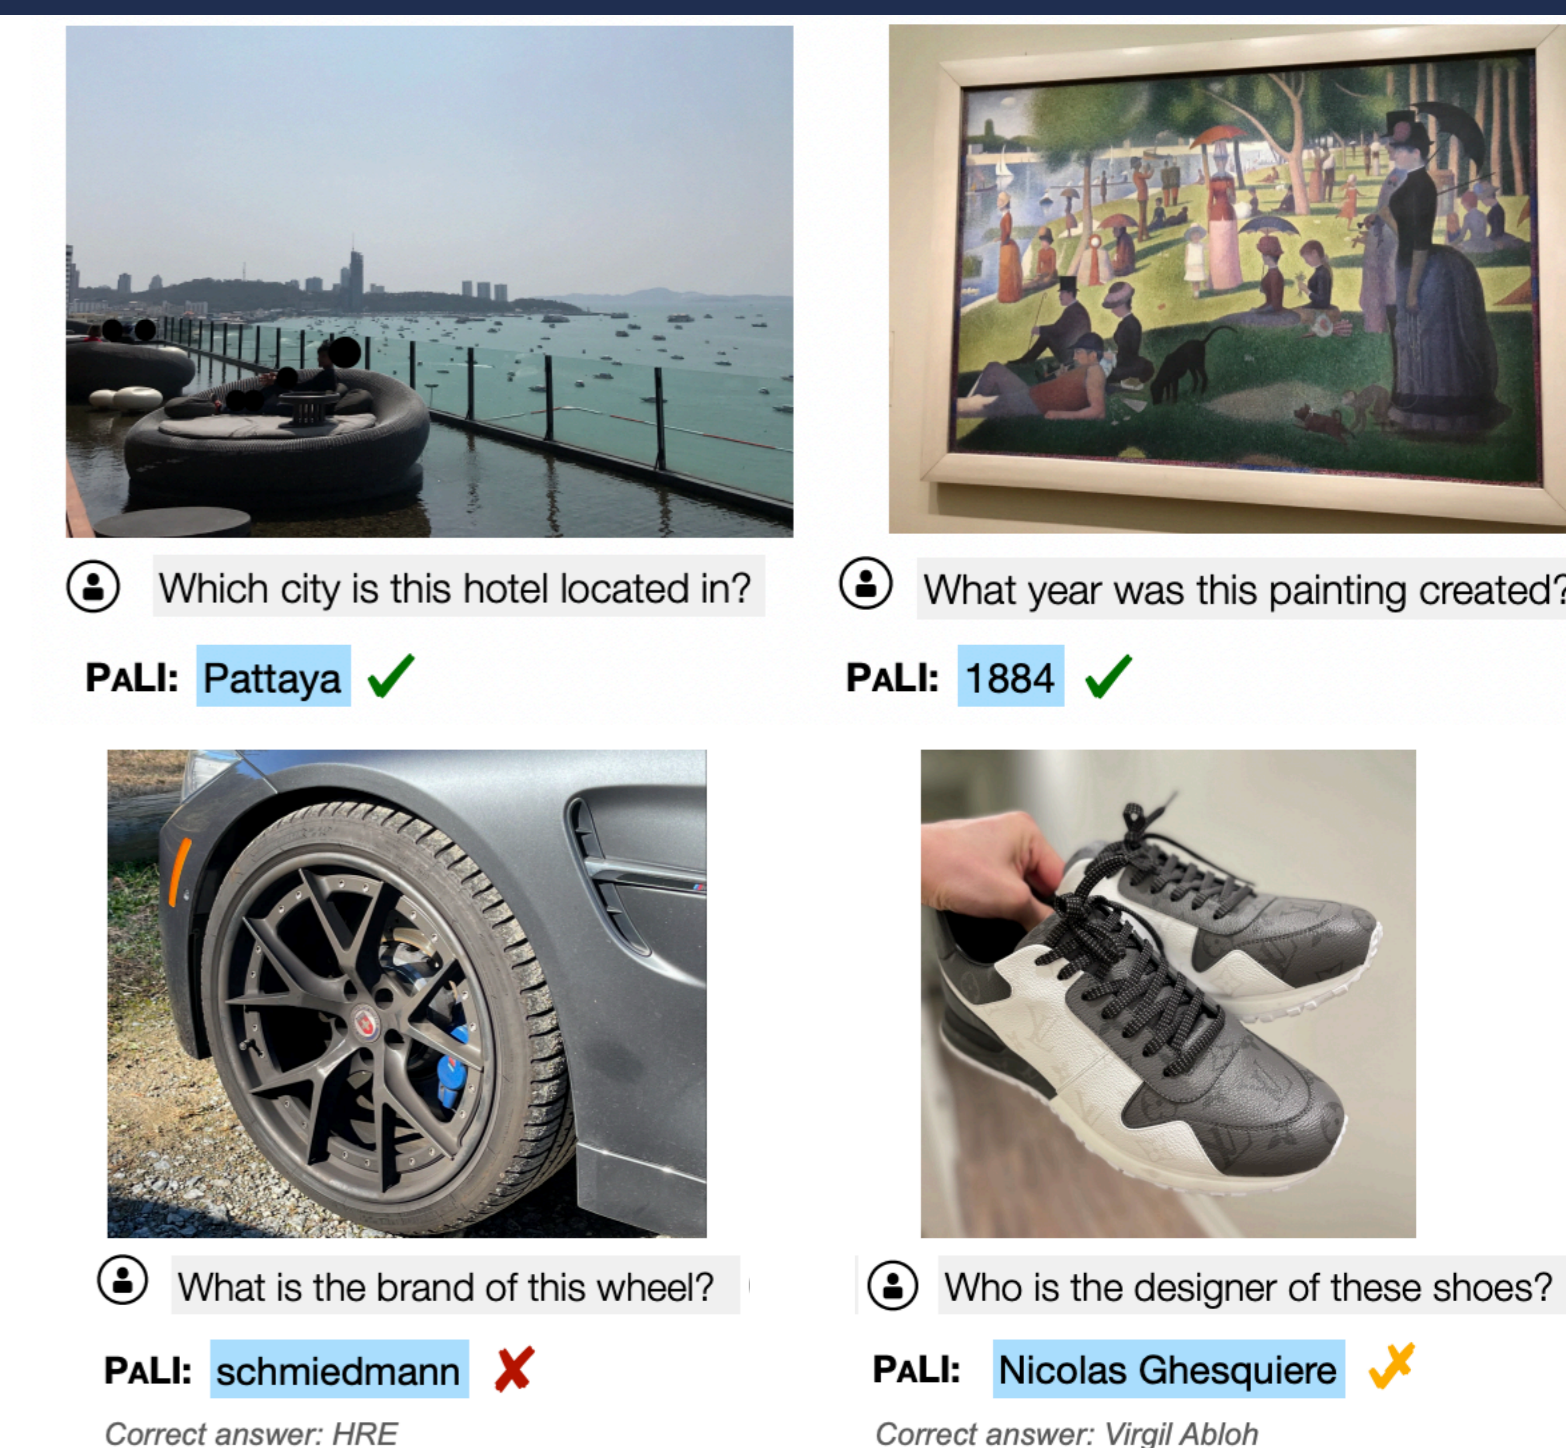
Which city is this hotel located in?

PALI: Pattaya

What year was this painting created?

PALI: 1884

What is the brand of this wheel?

PALI: schmiedmann

Correct answer: HRE

Who is the designer of these shoes?

PALI: Nicolas Ghesquiere

Correct answer: Virgil Abloh